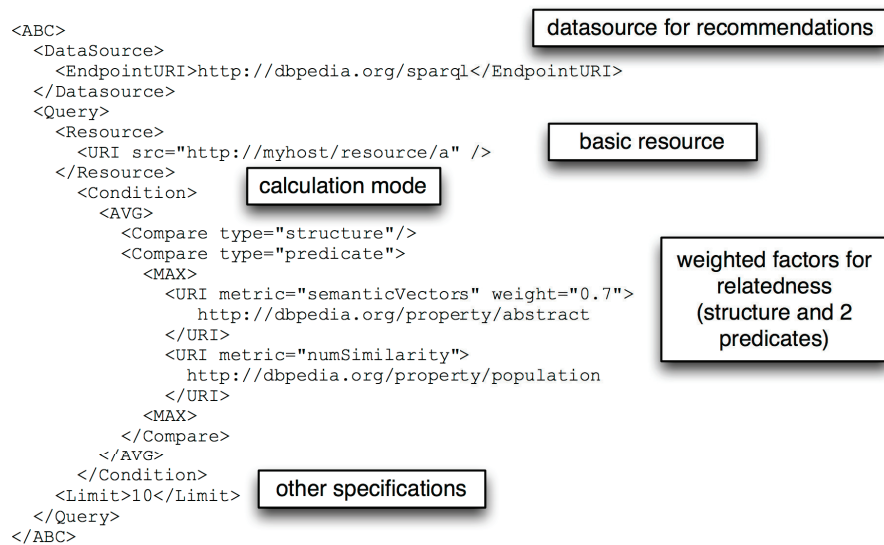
<ABC>
<DataSource>
<EndpointURI>http://dbpedia.org/sparql</EndpointURI>
</Datasource>
<Query>
<Resource>
<URI src="http://myhost/resource/a" />
</Resource>
<Condition>
<AVG>
<Compare type="structure"/>
<Compare type="predicate">
<MAX>
<URI metric="semanticVectors" weight="0.7">
http://dbpedia.org/property/abstract
</URI>
<URI metric="numSimilarity">
http://dbpedia.org/property/population
</URI>
<MAX>
</Compare>
</AVG>
</Condition>
<Limit>10</Limit>
</Query>
</ABC>

datasource for recommendations

basic resource

calculation mode

weighted factors for relatedness (structure and 2 predicates)

other specifications